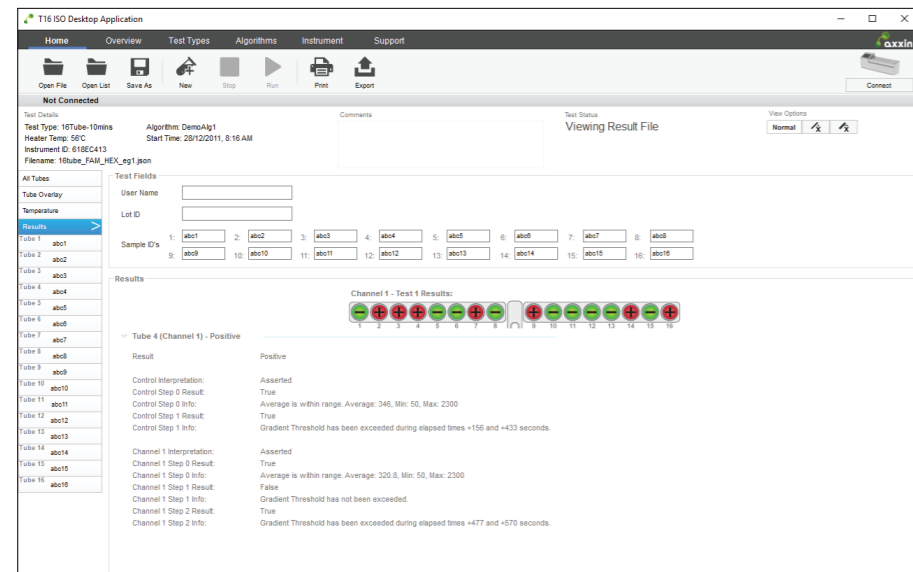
T16 ISO Desktop Application

Home Overview Test Types Algorithms Instrument Support

axxin

Open File Open List Save As New Stop Run Print Export

Connect

Not Connected

Test Details
Test Type: 16Tube-10mins
Heater Temp: 56'C
Instrument ID: 618EC413
Filename: 16tube_FAM_HEX_eg1.json

Algorithm: DemoAlg1
Start Time: 28/12/2011, 8:16 AM

Comments

Test Status
Viewing Result File

View Options
Normal

All Tubes
Tube Overlay
Temperature
Results
Tube 1 abc1
Tube 2 abc2
Tube 3 abc3
Tube 4 abc4
Tube 5 abc5
Tube 6 abc6
Tube 7 abc7
Tube 8 abc8
Tube 9 abc9
Tube 10 abc10
Tube 11 abc11
Tube 12 abc12
Tube 13 abc13
Tube 14 abc14
Tube 15 abc15
Tube 16 abc16

Test Fields
User Name
Lot ID
Sample ID's
1: abc1 2: abc2 3: abc3 4: abc4 5: abc5 6: abc6 7: abc7 8: abc8
9: abc9 10: abc10 11: abc11 12: abc12 13: abc13 14: abc14 15: abc15 16: abc16

Results
Channel 1 - Test 1 Results:
1 2 3 4 5 6 7 8 9 10 11 12 13 14 15 16

Tube 4 (Channel 1) - Positive

Result Positive

Control Interpretation: Asserted
Control Step 0 Result: True
Control Step 0 Info: Average is within range. Average: 346, Min: 50, Max: 2300
Control Step 1 Result: True
Control Step 1 Info: Gradient Threshold has been exceeded during elapsed times +156 and +433 seconds.

Channel 1 Interpretation: Asserted
Channel 1 Step 0 Result: True
Channel 1 Step 0 Info: Average is within range. Average: 320.8, Min: 50, Max: 2300
Channel 1 Step 1 Result: False
Channel 1 Step 1 Info: Gradient Threshold has not been exceeded.
Channel 1 Step 2 Result: True
Channel 1 Step 2 Info: Gradient Threshold has been exceeded during elapsed times +477 and +570 seconds.